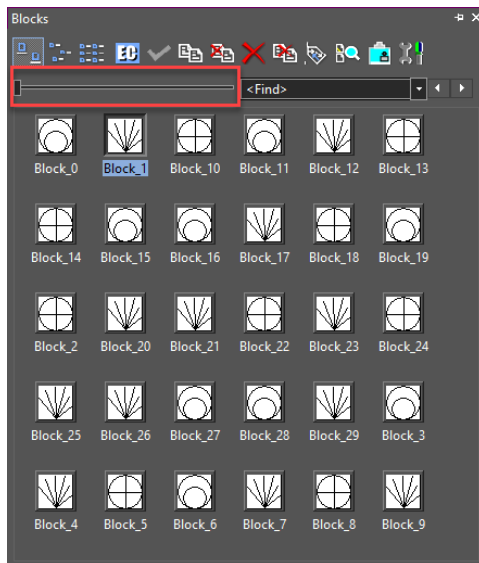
Blocks

<Find>

Block_0 Block_1 Block_10 Block_11 Block_12 Block_13

Block_14 Block_15 Block_16 Block_17 Block_18 Block_19

Block_2 Block_20 Block_21 Block_22 Block_23 Block_24

Block_25 Block_26 Block_27 Block_28 Block_29 Block_3

Block_4 Block_5 Block_6 Block_7 Block_8 Block_9